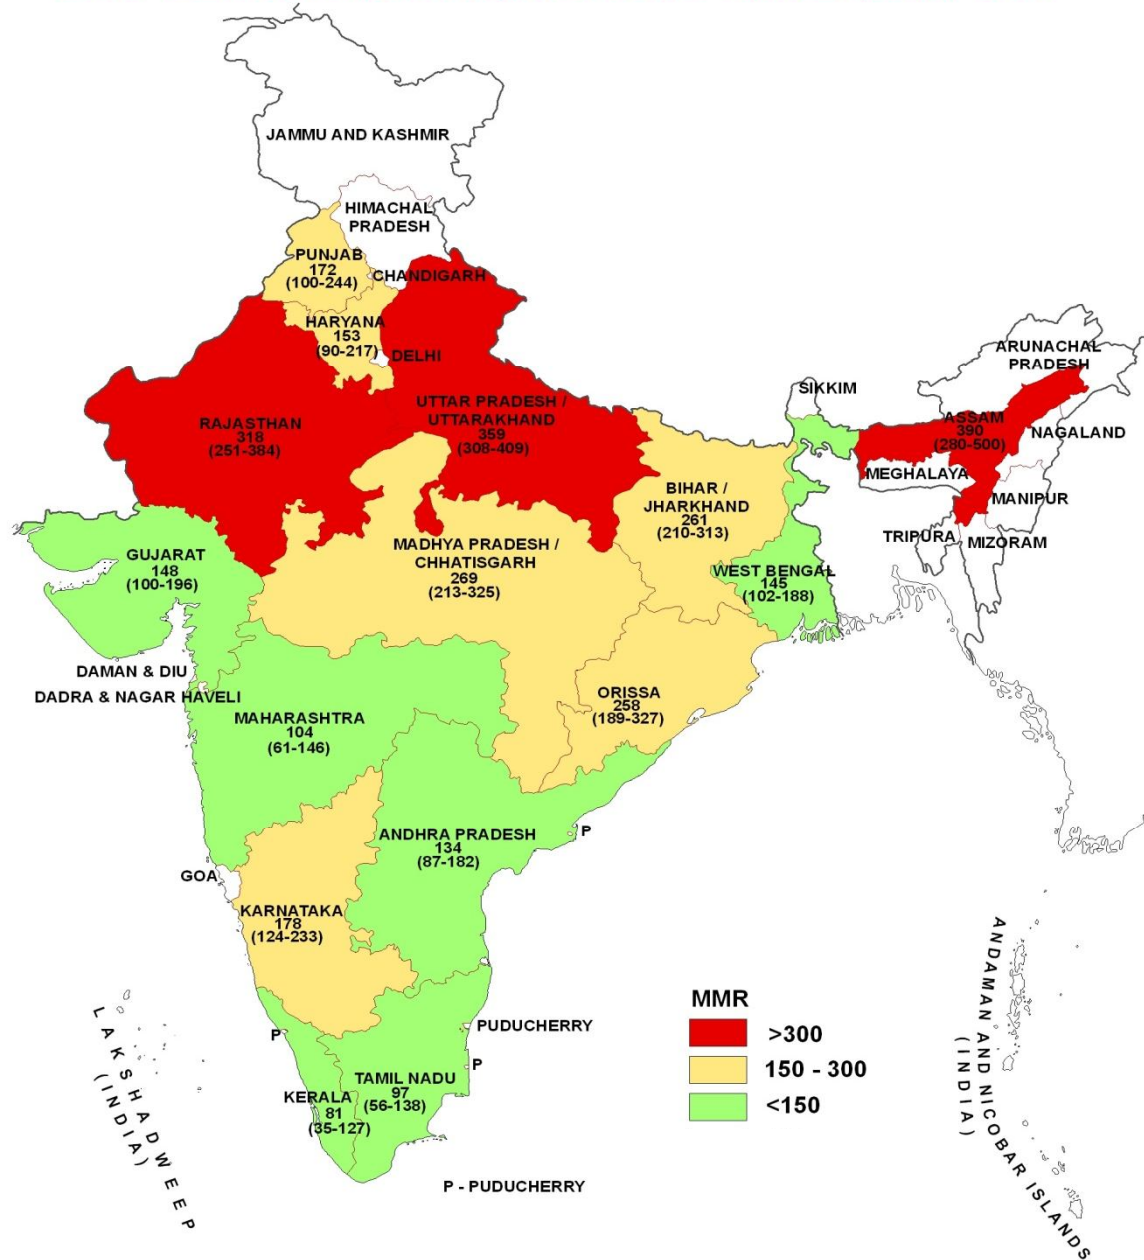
JAMMU AND KASHMIR

HIMACHAL PRADESH

PUNJAB
172
(100-244)

CHANDIGARH

HARYANA
153
(90-217)

DELHI

ARUNACHAL PRADESH

SIKKIM

RAJASTHAN
318
(251-384)

UTTAR PRADESH / UTTARAKHAND
359
(308-409)

ASSAM
390
(280-500)

NAGALAND

MEGHALAYA

BIHAR / JHARKHAND
261
(210-313)

MANIPUR

TRIPURA

MIZORAM

GUJARAT
148
(100-196)

MADHYA PRADESH / CHHATISGARH
269
(213-325)

WEST BENGAL
145
(102-188)

DAMAN & DIU

DADRA & NAGAR HAVELI

ORISSA
258
(189-327)

MAHARASHTRA
104
(61-146)

ANDHRA PRADESH
134
(87-182)

P

GOA

KARNATAKA
178
(124-233)

ANDAMAN AND NICOBAR ISLANDS (INDIA)

MMR

>300

150 - 300

<150

LAKSHADWEEP (INDIA)

P

PUDUCHERRY

P

TAMIL NADU
97
(56-138)

KERALA
81
(35-127)

P - PUDUCHERRY